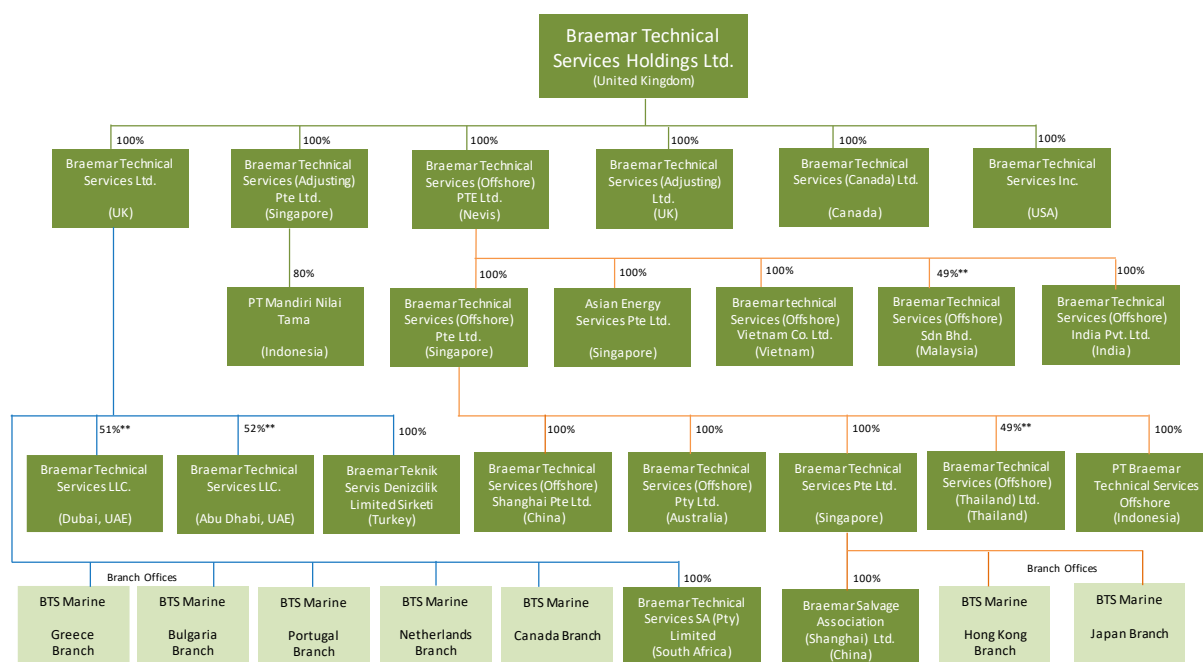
Braemar Technical Services Holdings Ltd.
(United Kingdom)

100%
Braemar Technical Services Ltd.
(UK)

100%
Braemar Technical Services (Adjusting) Pte Ltd.
(Singapore)

100%
Braemar Technical Services (Offshore) PTE Ltd.
(Nevis)

100%
Braemar Technical Services (Adjusting) Ltd.
(UK)

100%
Braemar Technical Services (Canada) Ltd.
(Canada)

100%
Braemar Technical Services Inc.
(USA)

80%
PT Mandiri Nilai Tama
(Indonesia)

100%
Braemar Technical Services (Offshore) Pte Ltd.
(Singapore)

100%
Asian Energy Services Pte Ltd.
(Singapore)

100%
Braemar technical Services (Offshore) Vietnam Co. Ltd.
(Vietnam)

49%**
Braemar Technical Services (Offshore) Sdn Bhd.
(Malaysia)

100%
Braemar Technical Services (Offshore) India Pvt. Ltd.
(India)

51%**
Braemar Technical Services LLC.
(Dubai, UAE)

52%**
Braemar Technical Services LLC.
(Abu Dhabi, UAE)

100%
Braemar Teknik Servis Denizcilik Limited Sirketi
(Turkey)

100%
Braemar Technical Services (Offshore) Shanghai Pte Ltd.
(China)

100%
Braemar Technical Services (Offshore) Pty Ltd.
(Australia)

100%
Braemar Technical Services Pte Ltd.
(Singapore)

49%**
Braemar Technical Services (Offshore) (Thailand) Ltd.
(Thailand)

100%
PT Braemar Technical Services Offshore
(Indonesia)

Branch Offices
BTS Marine
Greece Branch

BTS Marine
Bulgaria Branch

BTS Marine
Portugal Branch

BTS Marine
Netherlands Branch

BTS Marine
Canada Branch

100%
Braemar Technical Services SA (Pty) Limited
(South Africa)

100%
Braemar Salvage Association (Shanghai) Ltd.
(China)

Branch Offices
BTS Marine
Hong Kong Branch

BTS Marine
Japan Branch